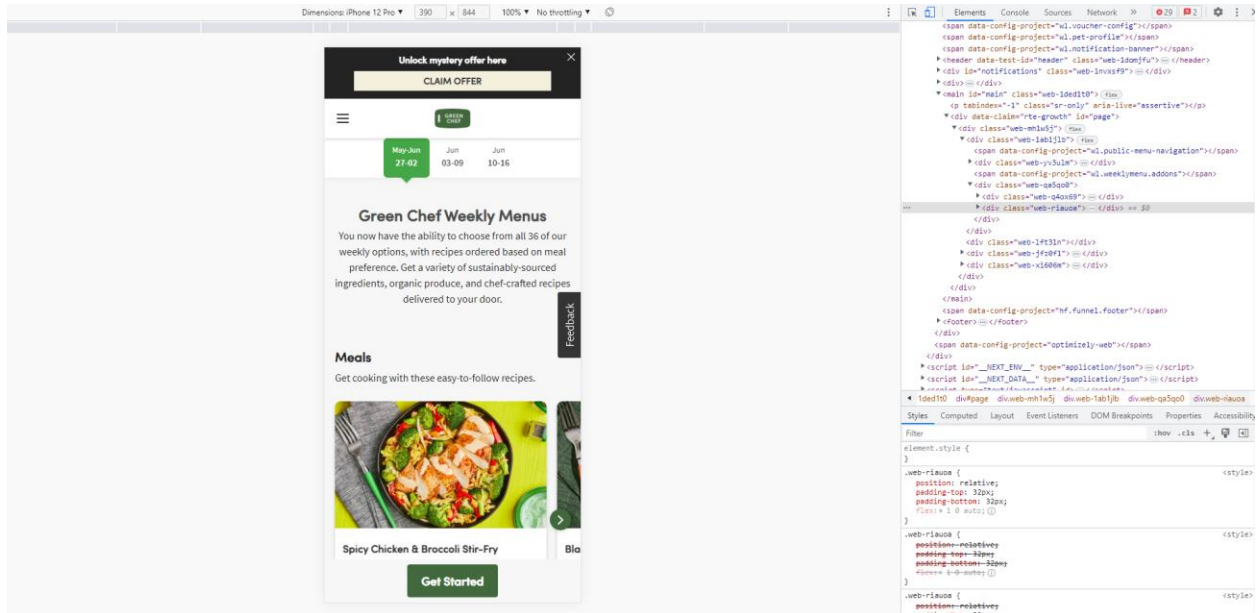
Dimensions: iPhone 12 Pro ▾ 390 x 844 100% ▾ No throttling ▾

Unlock mystery offer here
CLAIM OFFER

GREEN CHEF

May-Jun 27-02
Jun 03-09
Jun 10-16

Green Chef Weekly Menus
You now have the ability to choose from all 36 of our weekly options, with recipes ordered based on meal preference. Get a variety of sustainably-sourced ingredients, organic produce, and chef-crafted recipes delivered to your door.

Feedback

Meals
Get cooking with these easy-to-follow recipes.

Spicy Chicken & Broccoli Stir-Fry
Bla

Get Started

Elements Console Sources Network » 29 2

<span data-config-project="w1.voucher-config"></span>
<span data-config-project="w1.pet-profile"></span>
<span data-config-project="w1.notification-banner"></span>
<header data-test-id="header" class="web-1domjfu">…</header>
<div id="notifications" class="web-1nvxsf9">…</div>
<div>…</div>
<main id="main" class="web-1ded1t0"> flex
<p tabindex="-1" class="sr-only" aria-live="assertive"></p>
<div data-claim="rte-growth" id="page">
<div class="web-mh1w5j"> flex
<div class="web-1ab1jlb"> flex
<span data-config-project="w1.public-menu-navigation"></span>
<div class="web-yv3ulm">…</div>
<span data-config-project="w1.weeklymenu.addons"></span>
<div class="web-qa5qo0">
<div class="web-q4ox69">…</div>
<div class="web-riauoa">…</div> == $0
</div>
</div>
<div class="web-1ft31n"></div>
<div class="web-jfz0f1">…</div>
<div class="web-x1606m">…</div>
</div>
</div>
</main>
<span data-config-project="hf.funnel.footer"></span>
<footer>…</footer>
</div>
<span data-config-project="optimizely-web"></span>
</div>
<script id="__NEXT_ENV__" type="application/json">…</script>
<script id="__NEXT_DATA__" type="application/json">…</script>

1ded1t0 div#page div.web-mh1w5j div.web-1ab1jlb div.web-qa5qo0 div.web-riauoa

Styles Computed Layout Event Listeners DOM Breakpoints Properties Accessibility

Filter :hov .cls +

element.style {
}
.web-riauoa { <style>
position: relative;
padding-top: 32px;
padding-bottom: 32px;
flex: ▸ 1 0 auto;
}
.web-riauoa { <style>
position: relative;
padding-top: 32px;
padding-bottom: 32px;
flex: ▸ 1 0 auto;
}
.web-riauoa { <style>
position: relative;